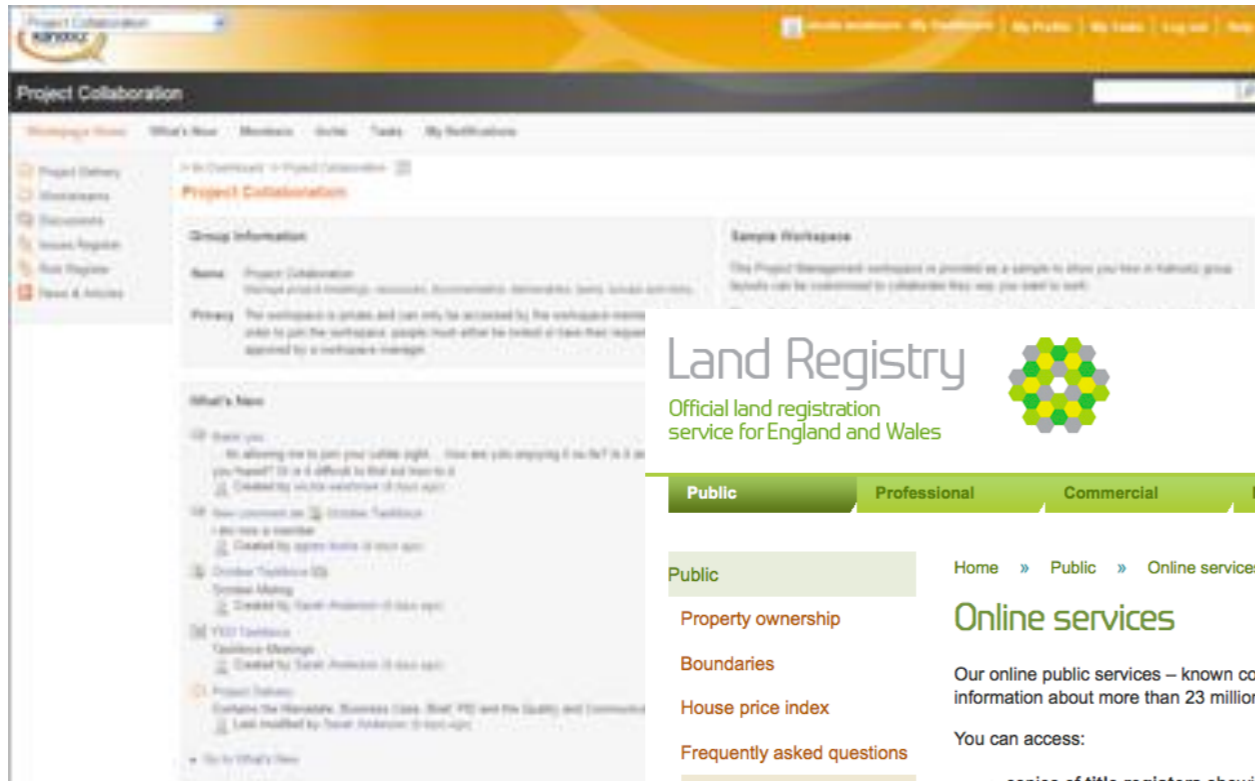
Project Collaboration

Kahootz

My Dashboard | My Profile | My Tasks | Log out | Help

Project Collaboration

Workspace Home What's New Members Invite Tasks My Notifications

Project Delivery
Workstreams
Documents
Issues Register
Risk Register
News & Articles

> My Dashboard > Project Collaboration

Project Collaboration

Group Information

Name Project Collaboration

Privacy The workspace is private and can only be accessed by the workspace members. In order to join the workspace, people must either be invited or have their request approved by a workspace manager.

Sample Workspace

This Project Management workspace is provided as a sample to show you how a Kahootz group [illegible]

What's New

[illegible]

Created by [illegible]

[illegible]

Created by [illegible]

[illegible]

Created by Sarah Anderson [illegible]

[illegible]

Created by Sarah Anderson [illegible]

Project Delivery

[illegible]

Last modified by Sarah Anderson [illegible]

Go to What's New

Land Registry

Official land registration service for England and Wales

Public Professional Commercial

Public

Property ownership

Boundaries

House price index

Frequently asked questions

Home » Public » Online services

Online services

Our online public services – known co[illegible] information about more than 23 million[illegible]

You can access:

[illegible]